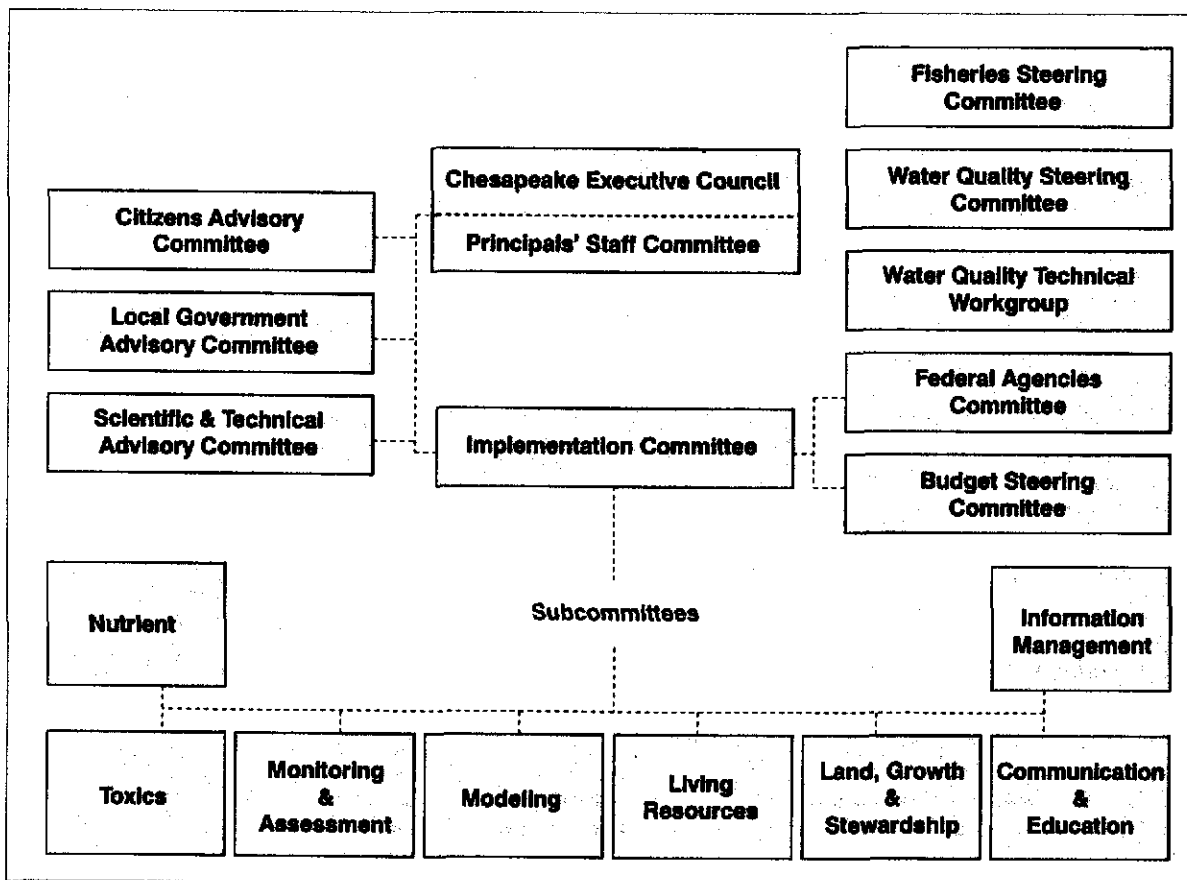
Fisheries Steering Committee

Water Quality Steering Committee

Water Quality Technical Workgroup

Chesapeake Executive Council

Principals' Staff Committee

Citizens Advisory Committee

Local Government Advisory Committee

Scientific & Technical Advisory Committee

Implementation Committee

Federal Agencies Committee

Budget Steering Committee

Nutrient

Subcommittees

Information Management

Toxics

Monitoring & Assessment

Modeling

Living Resources

Land, Growth & Stewardship

Communication & Education